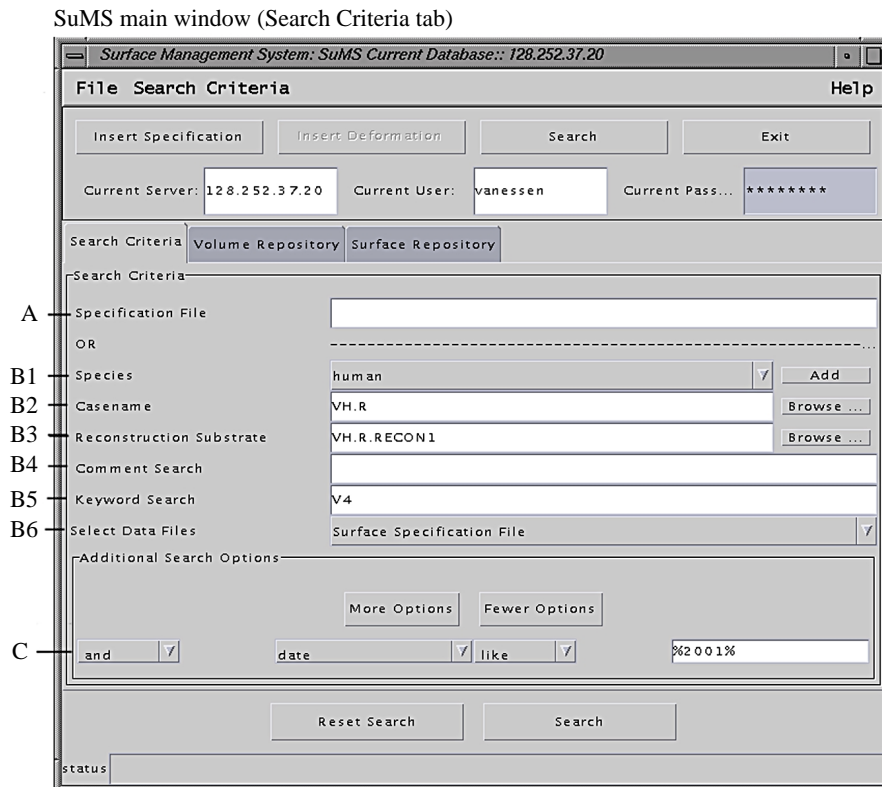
SuMS main window (Search Criteria tab)

Surface Management System: SuMS Current Database:: 128.252.37.20

File Search Criteria Help

Insert Specification | Insert Deformation | Search | Exit

Current Server: 128.252.37.20 Current User: vanessen Current Pass... ********

Search Criteria | Volume Repository | Surface Repository

Search Criteria

A Specification File

OR

B1 Species human Add

B2 Casename VH.R Browse ...

B3 Reconstruction Substrate VH.R.RECON1 Browse ...

B4 Comment Search

B5 Keyword Search V4

B6 Select Data Files Surface Specification File

Additional Search Options

More Options | Fewer Options

C and date like %2001%

Reset Search | Search

status